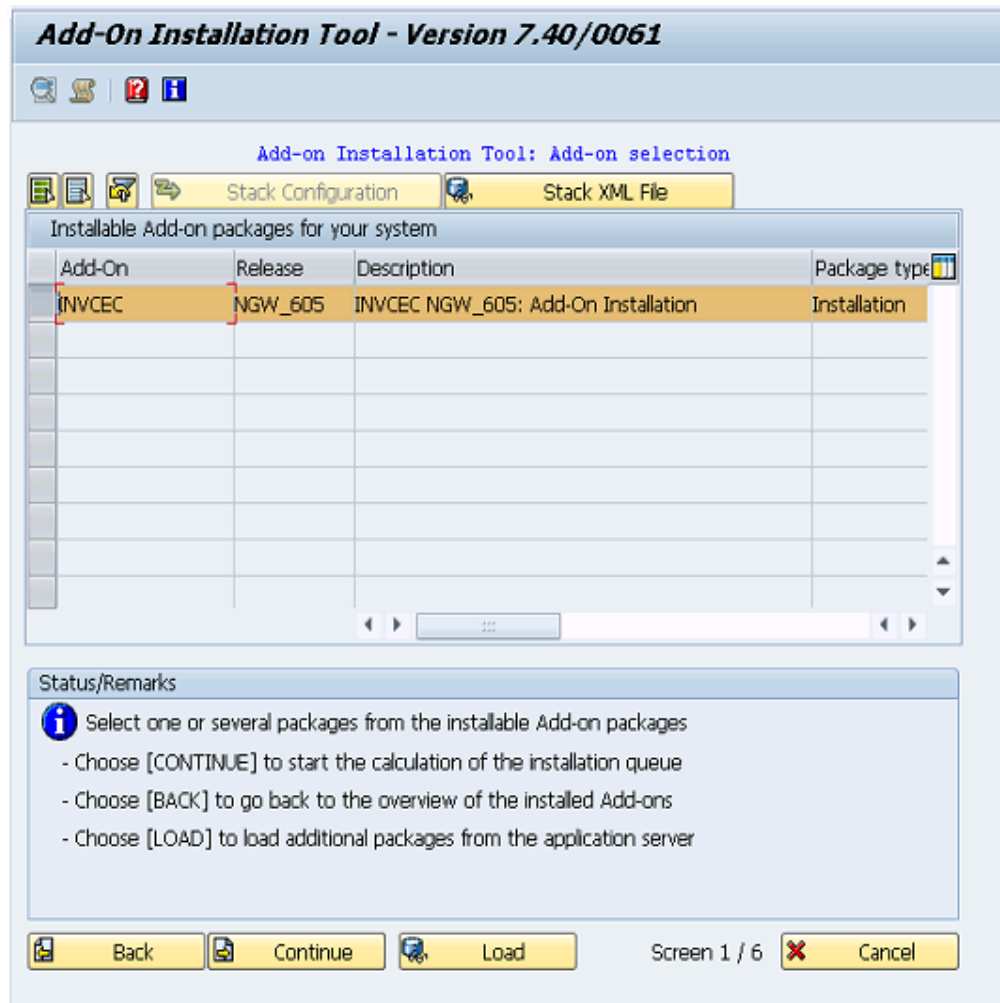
Add-On Installation Tool - Version 7.40/0061

Add-on Installation Tool: Add-on selection

Stack Configuration

Stack XML File

Installable Add-on packages for your system

| Add-On | Release | Description | Package type |
|---|---|---|---|
| INVCEC | NGW_605 | INVCEC NGW_605: Add-On Installation | Installation |

Status/Remarks

Select one or several packages from the installable Add-on packages

- Choose [CONTINUE] to start the calculation of the installation queue
- Choose [BACK] to go back to the overview of the installed Add-ons
- Choose [LOAD] to load additional packages from the application server

Back

Continue

Load

Screen 1 / 6

Cancel